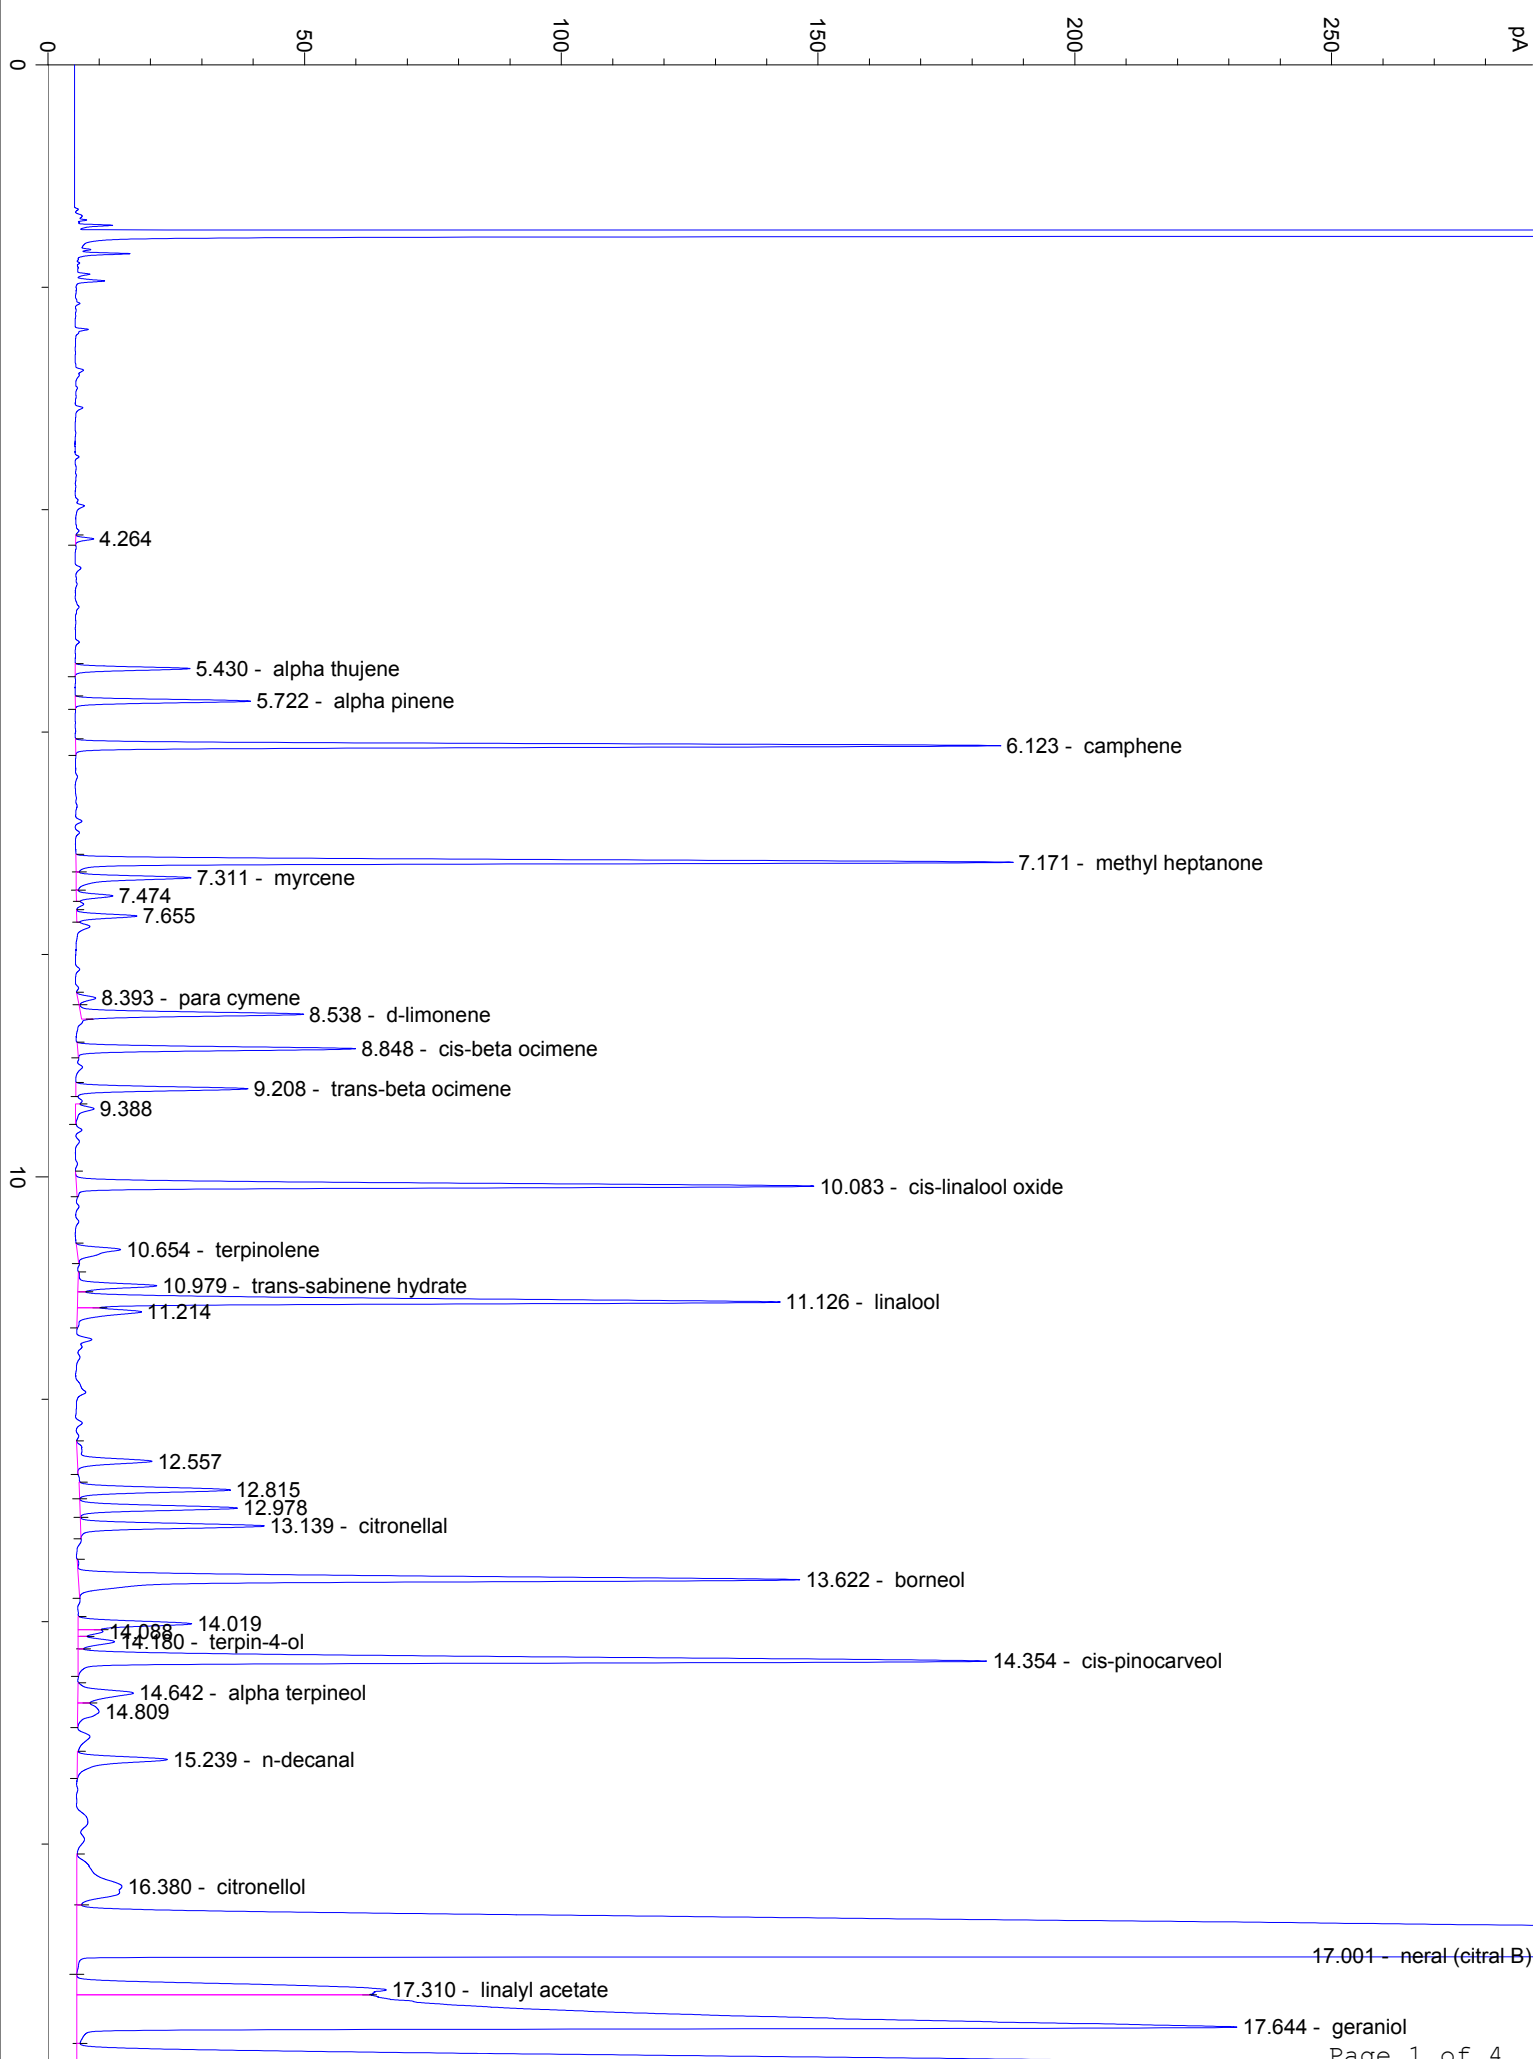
0
50
100
150
200
250
pA

0

4.264

5.430 - alpha thujene
5.722 - alpha pinene
6.123 - camphene

7.171 - methyl heptanone
7.311 - myrcene
7.474
7.655

8.393 - para cymene
8.538 - d-limonene
8.848 - cis-beta ocimene
9.208 - trans-beta ocimene
9.388

10

10.083 - cis-linalool oxide

10.654 - terpinolene
10.979 - trans-sabinene hydrate
11.126 - linalool
11.214

12.557
12.815
12.978
13.139 - citronellal

13.622 - borneol
14.019
14.088
14.180 - terpin-4-ol
14.354 - cis-pinocarveol
14.642 - alpha terpineol
14.809
15.239 - n-decanal

16.380 - citronellol

17.001 - neral (citral B)
17.310 - linalyl acetate
17.644 - geraniol

Page 1 of 4